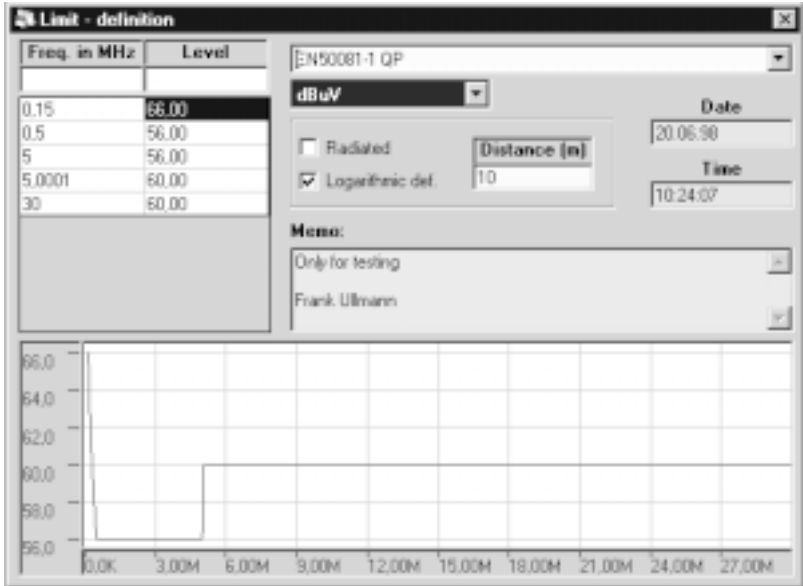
Limit - definition

| Freq. in MHz | Level |
|---|---|
| | |
| 0.15 | 66.00 |
| 0.5 | 56.00 |
| 5 | 56.00 |
| 5,0001 | 60.00 |
| 30 | 60.00 |

EN50081-1 QP

dBuV

Date
20.06.98

Time
10:24:07

Radiated
Logarithmic def.

Distance (m)
10

Memo:
Only for testing

Frank Ullmann

66,0
64,0
62,0
60,0
58,0
56,0

0,0K 3,00M 6,00M 9,00M 12,00M 15,00M 18,00M 21,00M 24,00M 27,00M